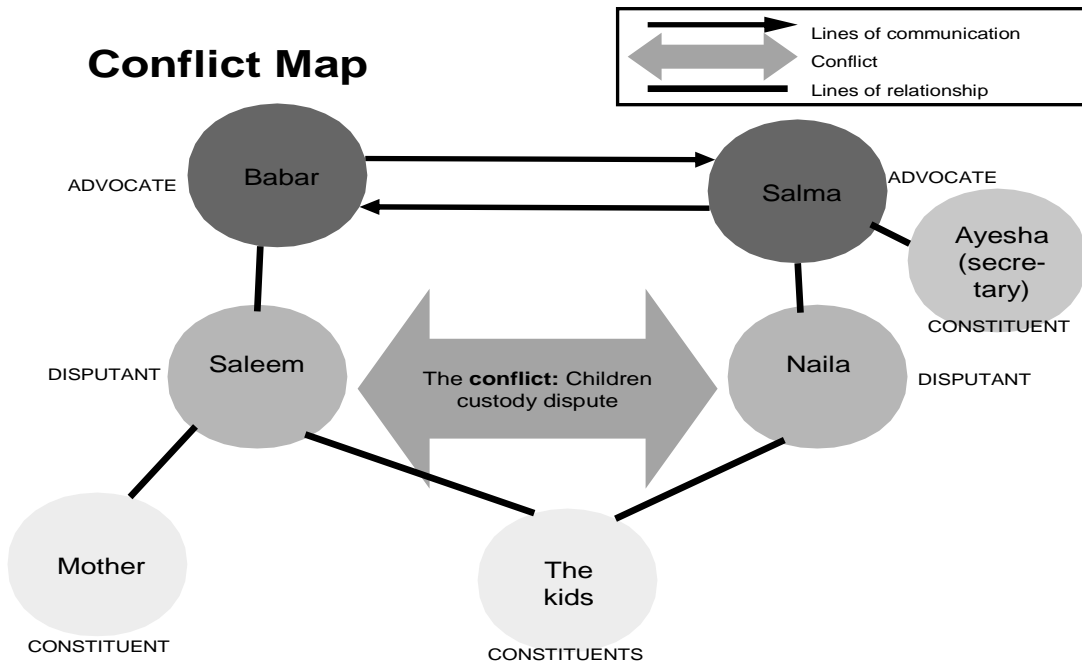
Conflict Map

Lines of communication
Conflict
Lines of relationship

ADVOCATE
Babar

Salma
ADVOCATE

Ayesha (secretary)
CONSTITUENT

DISPUTANT
Saleem

The **conflict:** Children custody dispute

Naila
DISPUTANT

Mother
CONSTITUENT

The kids
CONSTITUENTS